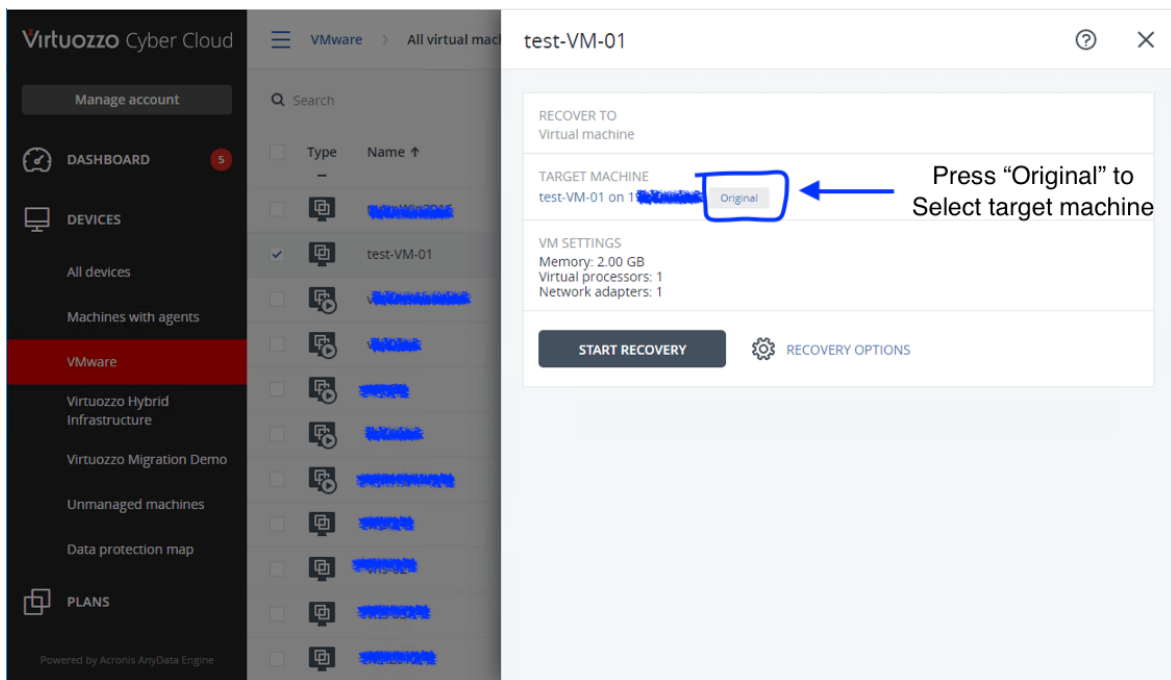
Virtuozzo Cyber Cloud

Manage account

DASHBOARD 5

DEVICES

All devices

Machines with agents

VMware

Virtuozzo Hybrid Infrastructure

Virtuozzo Migration Demo

Unmanaged machines

Data protection map

PLANS

Powered by Acronis AnyData Engine

VMware > All virtual mac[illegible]

Search

Type Name ↑

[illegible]

test-VM-01

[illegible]

test-VM-01

RECOVER TO
Virtual machine

TARGET MACHINE
test-VM-01 on 1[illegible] Original

Press “Original” to Select target machine

VM SETTINGS
Memory: 2.00 GB
Virtual processors: 1
Network adapters: 1

START RECOVERY

RECOVERY OPTIONS